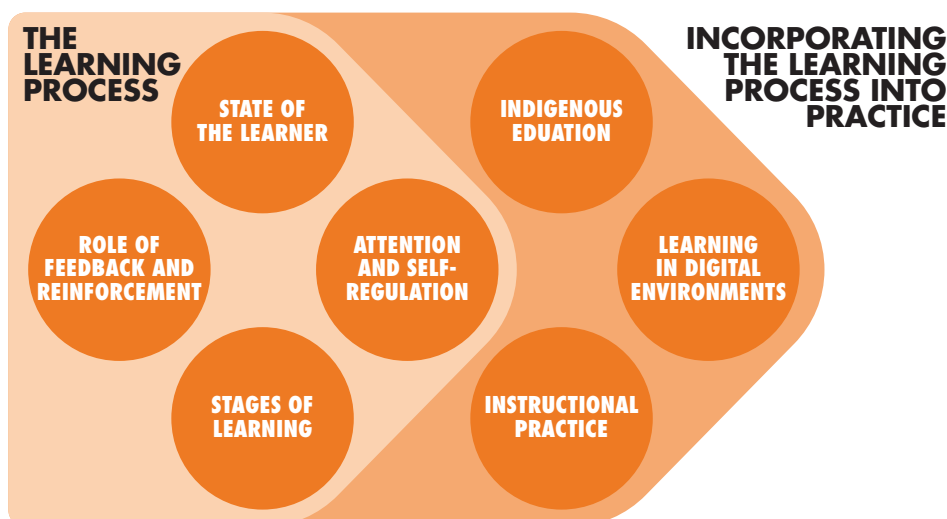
THE LEARNING PROCESS

STATE OF THE LEARNER

ROLE OF FEEDBACK AND REINFORCEMENT

ATTENTION AND SELF-REGULATION

STAGES OF LEARNING

INCORPORATING THE LEARNING PROCESS INTO PRACTICE

INDIGENOUS EDUATION

LEARNING IN DIGITAL ENVIRONMENTS

INSTRUCTIONAL PRACTICE